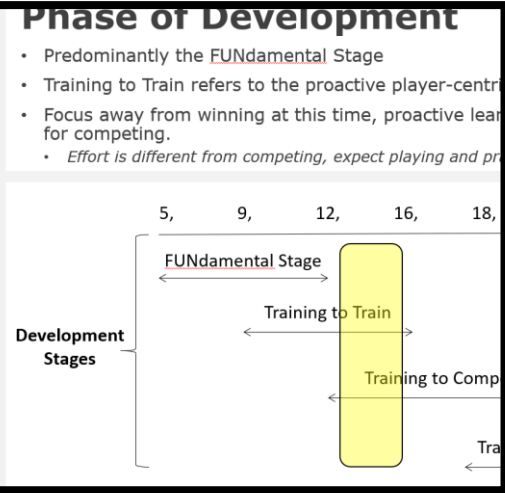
Phase of Development

- Predominantly the FUNdamental Stage
- Training to Train refers to the proactive player-centri
- Focus away from winning at this time, proactive lear for competing.
  - Effort is different from competing, expect playing and pr

5, 9, 12, 16, 18,

Development Stages

FUNdamental Stage

Training to Train

Training to Comp

Tra